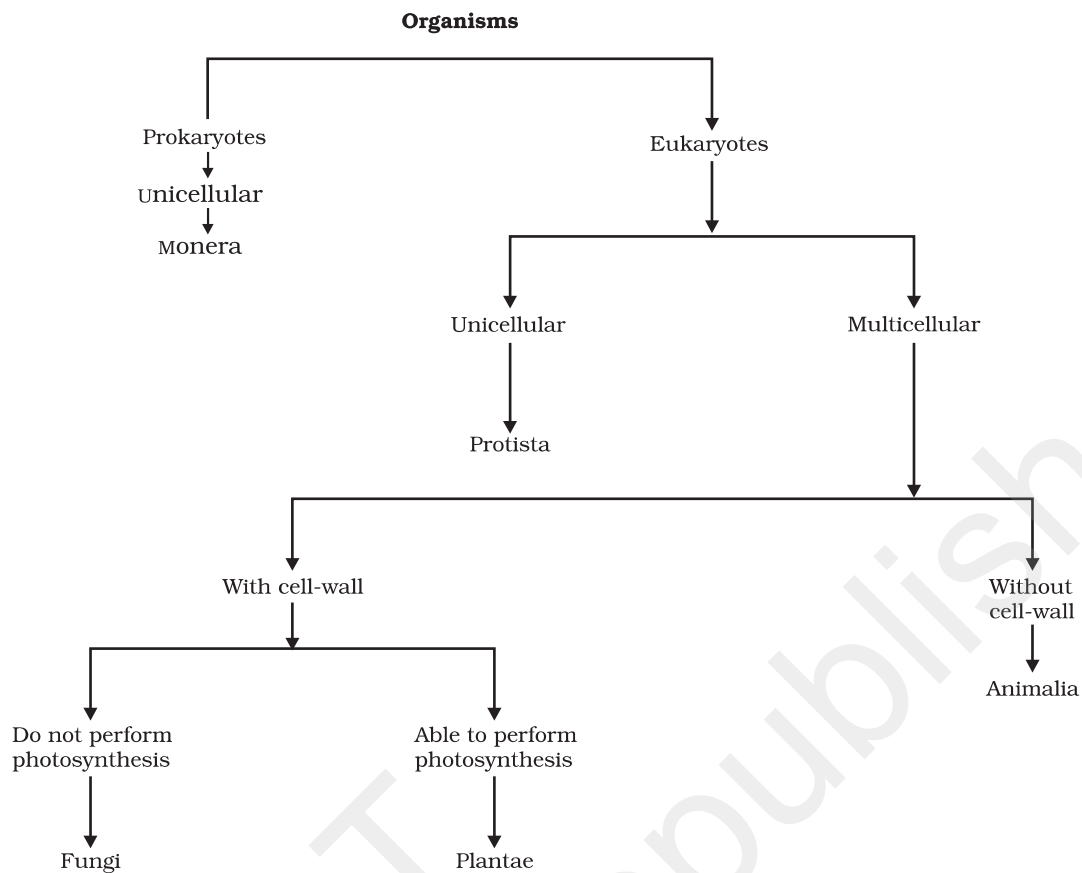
Organisms

Prokaryotes

Unicellular

Monera

Eukaryotes

Unicellular

Multicellular

Protista

With cell-wall

Without cell-wall

Animalia

Do not perform photosynthesis

Able to perform photosynthesis

Fungi

Plantae

Tpublish